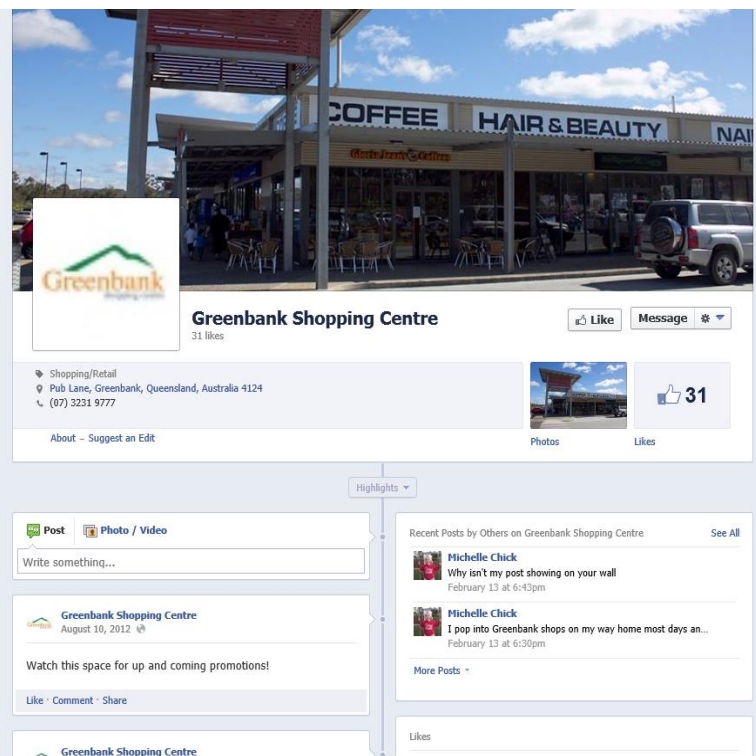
COFFEE
HAIR & BEAUTY
NAI
Gloria Jean's Coffees

Greenbank
Shopping Centre

Greenbank Shopping Centre
31 likes

Like
Message

Shopping/Retail
Pub Lane, Greenbank, Queensland, Australia 4124
(07) 3231 9777

About · Suggest an Edit

Photos

31
Likes

Highlights

Post
Photo / Video
Write something...

Greenbank Shopping Centre
August 10, 2012

Watch this space for up and coming promotions!

Like · Comment · Share

Greenbank Shopping Centre

Recent Posts by Others on Greenbank Shopping Centre
See All

Michelle Chick
Why isn't my post showing on your wall
February 13 at 6:43pm

Michelle Chick
I pop into Greenbank shops on my way home most days an...
February 13 at 6:30pm

More Posts

Likes